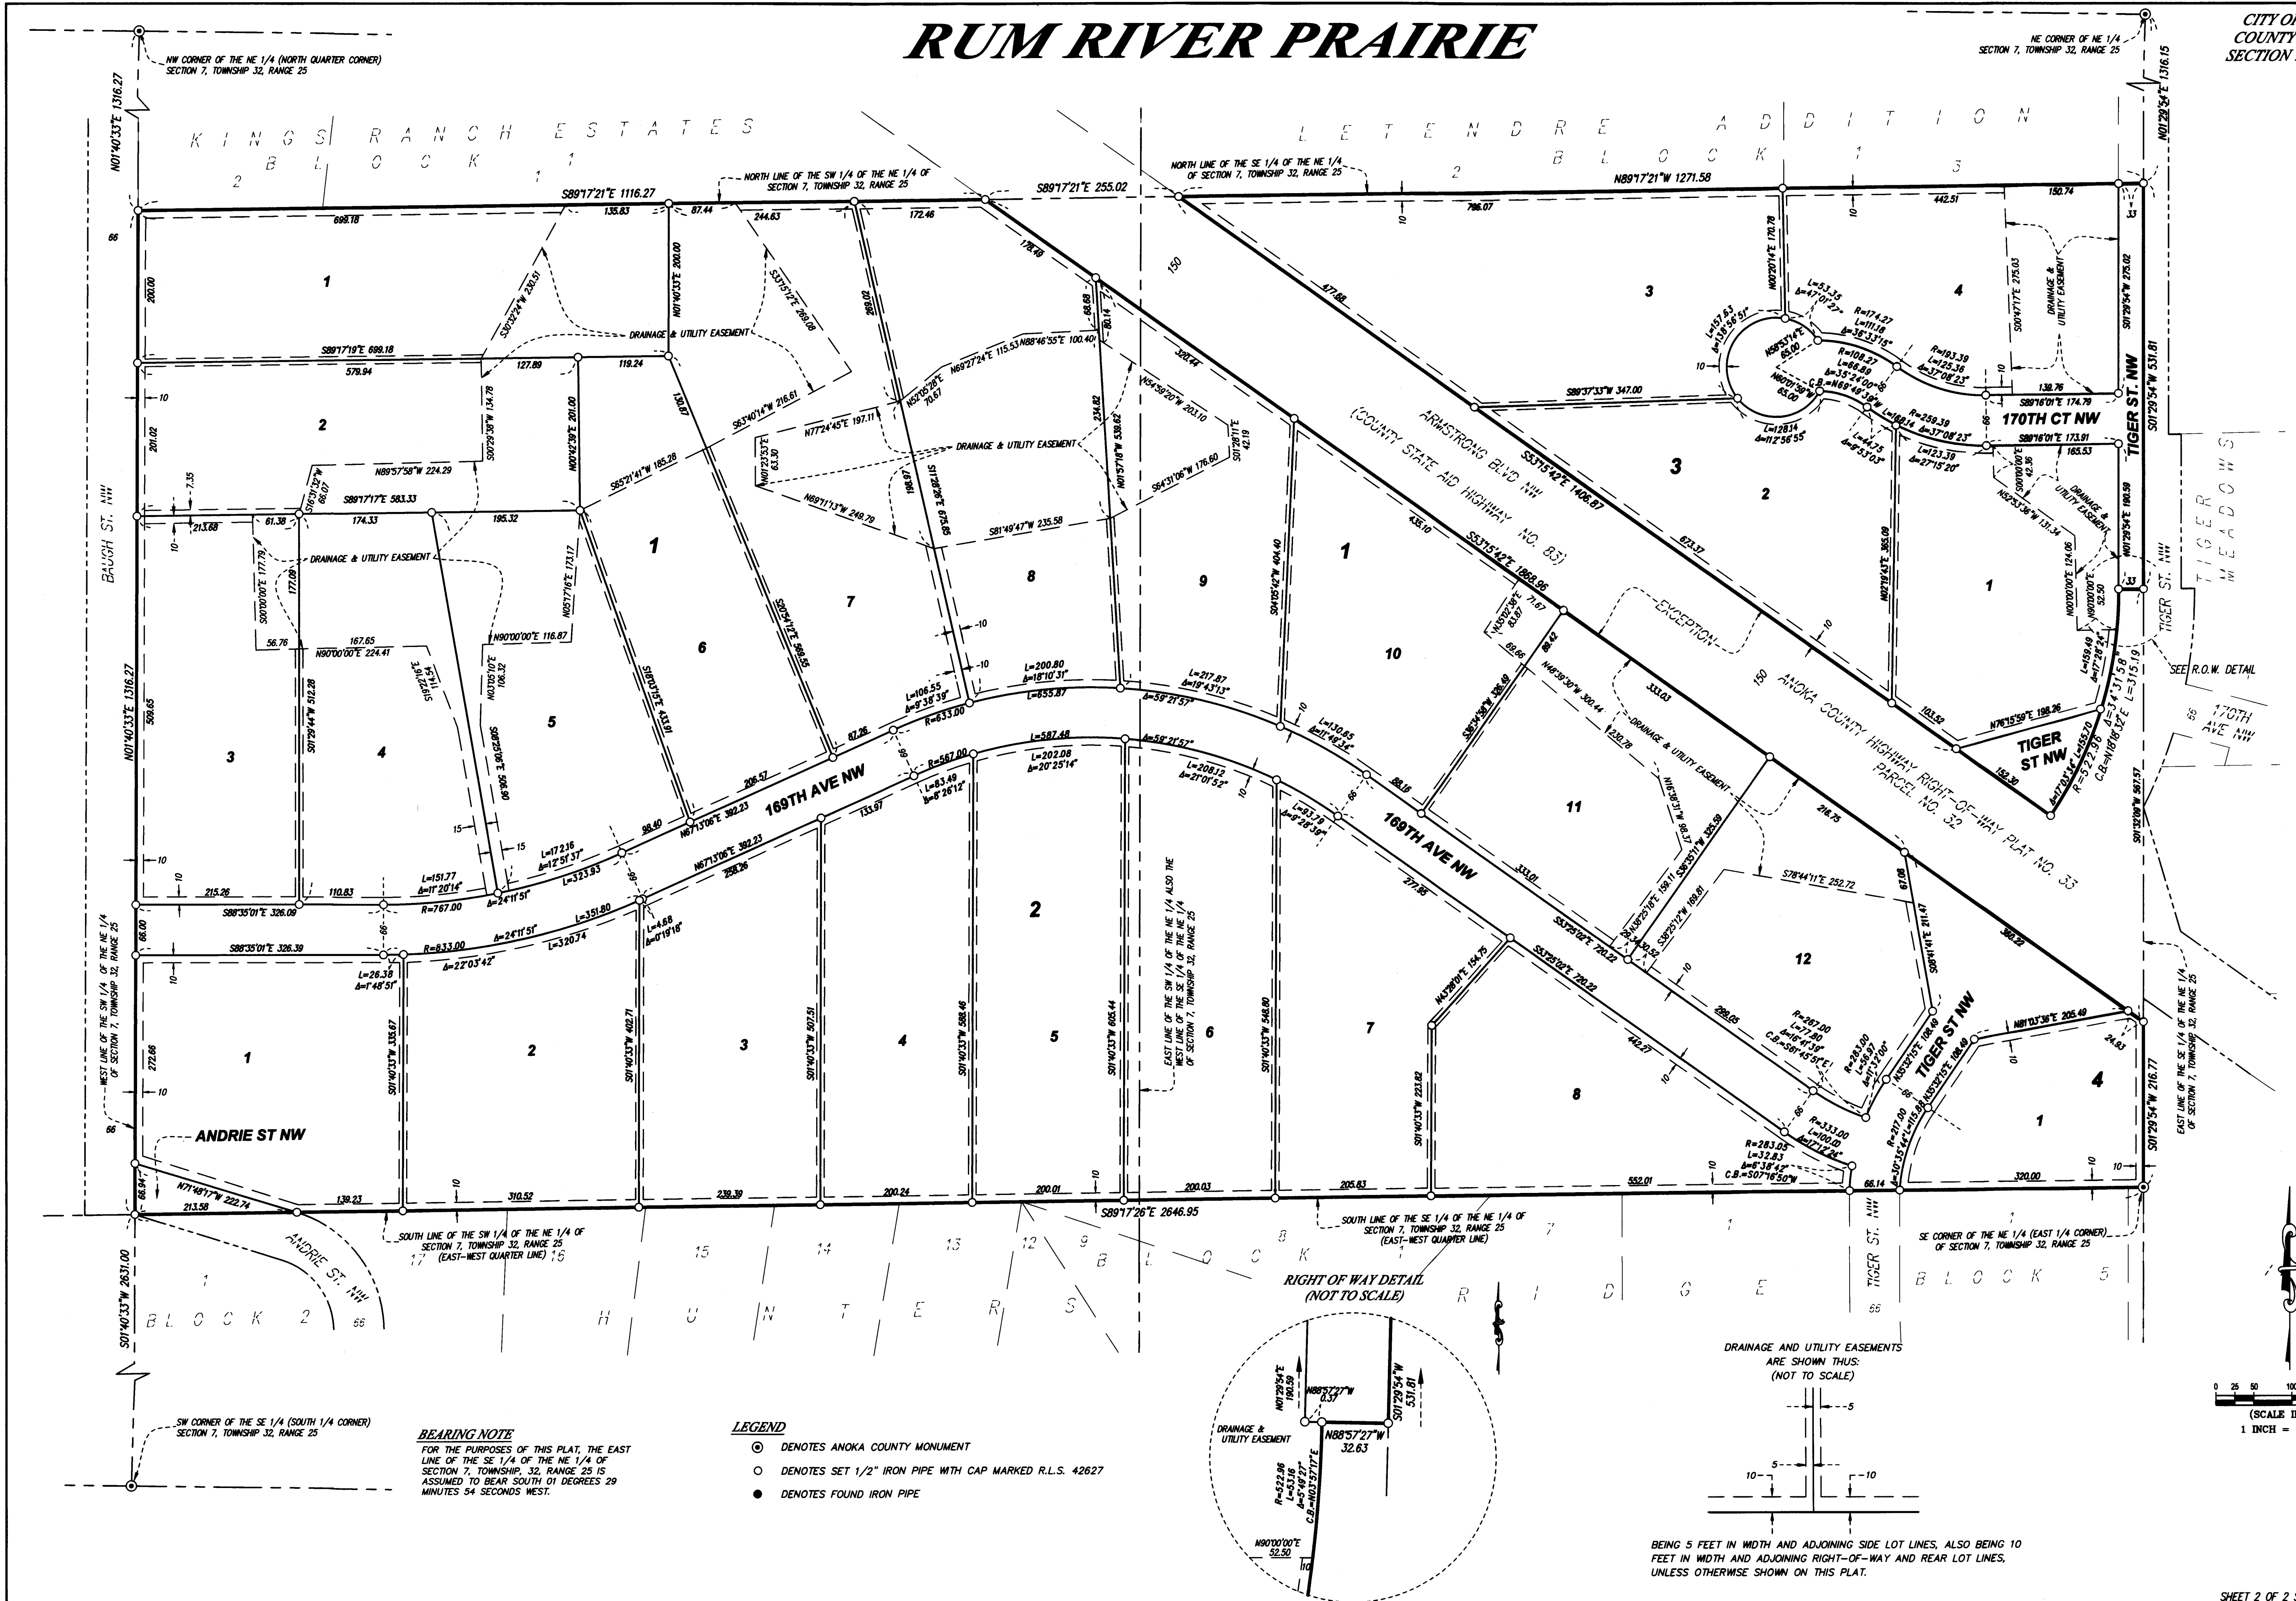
RUM RIVER PRAIRIE

CITY OF
COUNTY
SECTION

NW CORNER OF THE NE 1/4 (NORTH QUARTER CORNER) SECTION 7, TOWNSHIP 32, RANGE 25

NE CORNER OF NE 1/4 SECTION 7, TOWNSHIP 32, RANGE 25

KINGS RANCH ESTATES
BLOCK 1
2 1

LETENDRE ADDITION
BLOCK 1
2 3

NORTH LINE OF THE SW 1/4 OF THE NE 1/4 OF SECTION 7, TOWNSHIP 32, RANGE 25

NORTH LINE OF THE SE 1/4 OF THE NE 1/4 OF SECTION 7, TOWNSHIP 32, RANGE 25

S89°17'21"E 1116.27
S89°17'21"E 255.02
N89°17'21"W 1271.58
N01°40'33"E 1316.27
N01°29'54"E 1316.15

DRAINAGE & UTILITY EASEMENT

ARMSTRONG BLVD NW
(COUNTY STATE AID HIGHWAY NO. 83)

ANOKA COUNTY HIGHWAY RIGHT-OF-WAY PLAT NO. 33
PARCEL NO. 32

EXCEPTION

170TH CT NW
TIGER ST NW
169TH AVE NW
BAUGH ST. NW
ANDRIE ST NW
ANDRIE ST. NW
TIGER ST. NW
TIGER MEADOWS
170TH AVE NW

SEE R.O.W. DETAIL

S53°15'42"E 1406.87
S53°15'42"E 1868.96
S89°17'26"E 2646.95

WEST LINE OF THE SW 1/4 OF THE NE 1/4 OF SECTION 7, TOWNSHIP 32, RANGE 25

EAST LINE OF THE SW 1/4 OF THE NE 1/4 ALSO THE WEST LINE OF THE SE 1/4 OF THE NE 1/4 OF SECTION 7, TOWNSHIP 32, RANGE 25

EAST LINE OF THE SE 1/4 OF THE NE 1/4 OF SECTION 7, TOWNSHIP 32, RANGE 25

SOUTH LINE OF THE SW 1/4 OF THE NE 1/4 OF SECTION 7, TOWNSHIP 32, RANGE 25 (EAST-WEST QUARTER LINE)

SOUTH LINE OF THE SE 1/4 OF THE NE 1/4 OF SECTION 7, TOWNSHIP 32, RANGE 25 (EAST-WEST QUARTER LINE)

SE CORNER OF THE NE 1/4 (EAST 1/4 CORNER) OF SECTION 7, TOWNSHIP 32, RANGE 25

S01°40'33"W 2631.00

SW CORNER OF THE SE 1/4 (SOUTH 1/4 CORNER) SECTION 7, TOWNSHIP 32, RANGE 25

HUNTERS RIDGE
BLOCK 1
BLOCK 2
BLOCK 5

RIGHT OF WAY DETAIL
(NOT TO SCALE)

N01°29'54"E 190.59
N88°57'27"W 0.37
S01°29'54"W 531.81
N88°57'27"W 32.63
R=522.96 L=53.16 Δ=5°49'27" C.B.=N03°57'17"E
N90°00'00"E 52.50

DRAINAGE & UTILITY EASEMENT

BEARING NOTE
FOR THE PURPOSES OF THIS PLAT, THE EAST LINE OF THE SE 1/4 OF THE NE 1/4 OF SECTION 7, TOWNSHIP, 32, RANGE 25 IS ASSUMED TO BEAR SOUTH 01 DEGREES 29 MINUTES 54 SECONDS WEST.

LEGEND
DENOTES ANOKA COUNTY MONUMENT
DENOTES SET 1/2" IRON PIPE WITH CAP MARKED R.L.S. 42627
DENOTES FOUND IRON PIPE

DRAINAGE AND UTILITY EASEMENTS ARE SHOWN THUS:
(NOT TO SCALE)

BEING 5 FEET IN WIDTH AND ADJOINING SIDE LOT LINES, ALSO BEING 10 FEET IN WIDTH AND ADJOINING RIGHT-OF-WAY AND REAR LOT LINES, UNLESS OTHERWISE SHOWN ON THIS PLAT.

(SCALE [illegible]
1 INCH = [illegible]

SHEET 2 OF 2 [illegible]